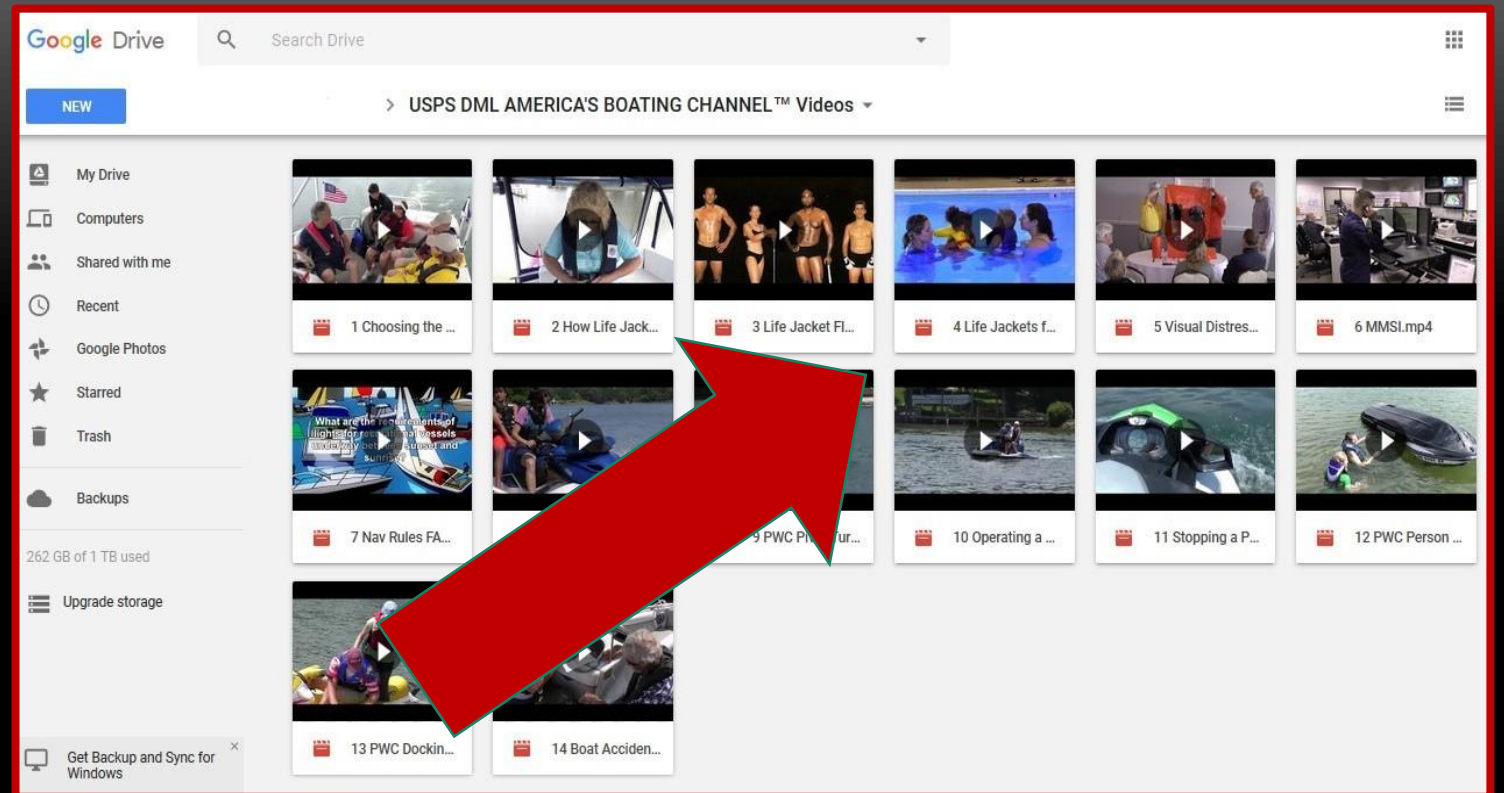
Google Drive

Search Drive

NEW

> USPS DML AMERICA'S BOATING CHANNEL™ Videos

My Drive

Computers

Shared with me

Recent

Google Photos

Starred

Trash

Backups

262 GB of 1 TB used

Upgrade storage

Get Backup and Sync for Windows

1 Choosing the ...

2 How Life Jack...

3 Life Jacket Fl...

4 Life Jackets f...

5 Visual Distres...

6 MMSI.mp4

What are the requirements of lights for recreational vessels underway between sunset and sunrise?

7 Nav Rules FA...

9 PWC Pr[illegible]ur...

10 Operating a ...

11 Stopping a P...

12 PWC Person ...

13 PWC Dockin...

14 Boat Acciden...